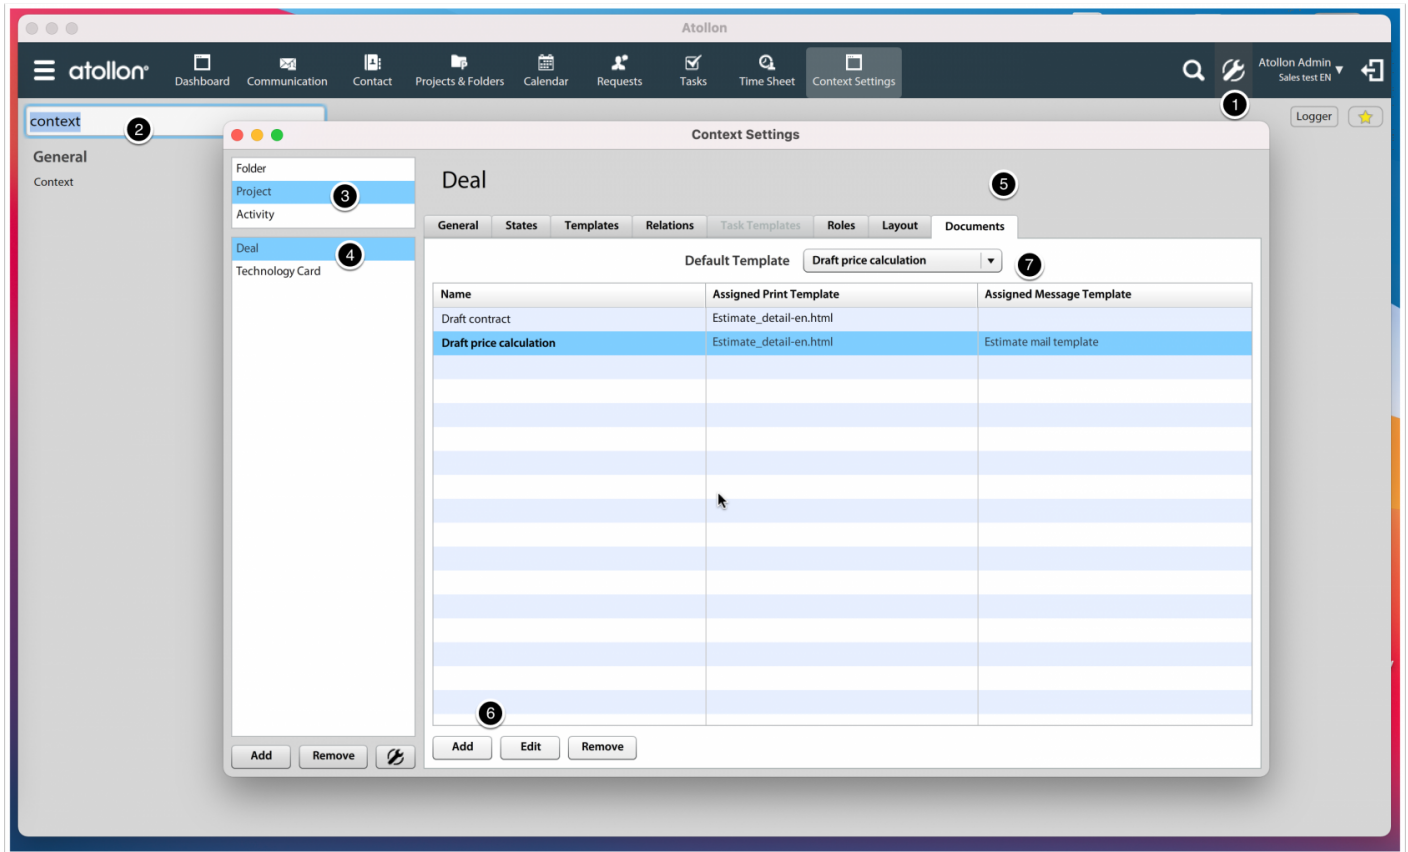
Atollon

atollon Dashboard Communication Contact Projects & Folders Calendar Requests Tasks Time Sheet Context Settings

Atollon Admin
Sales test EN

1

context 2

Logger

General
Context

Context Settings

Folder
Project 3
Activity

Deal 4
Technology Card

Add Remove

Deal 5

General States Templates Relations Task Templates Roles Layout Documents

Default Template Draft price calculation 7

| Name | Assigned Print Template | Assigned Message Template |
|---|---|---|
| Draft contract | Estimate_detail-en.html | |
| Draft price calculation | Estimate_detail-en.html | Estimate mail template |

6

Add Edit Remove